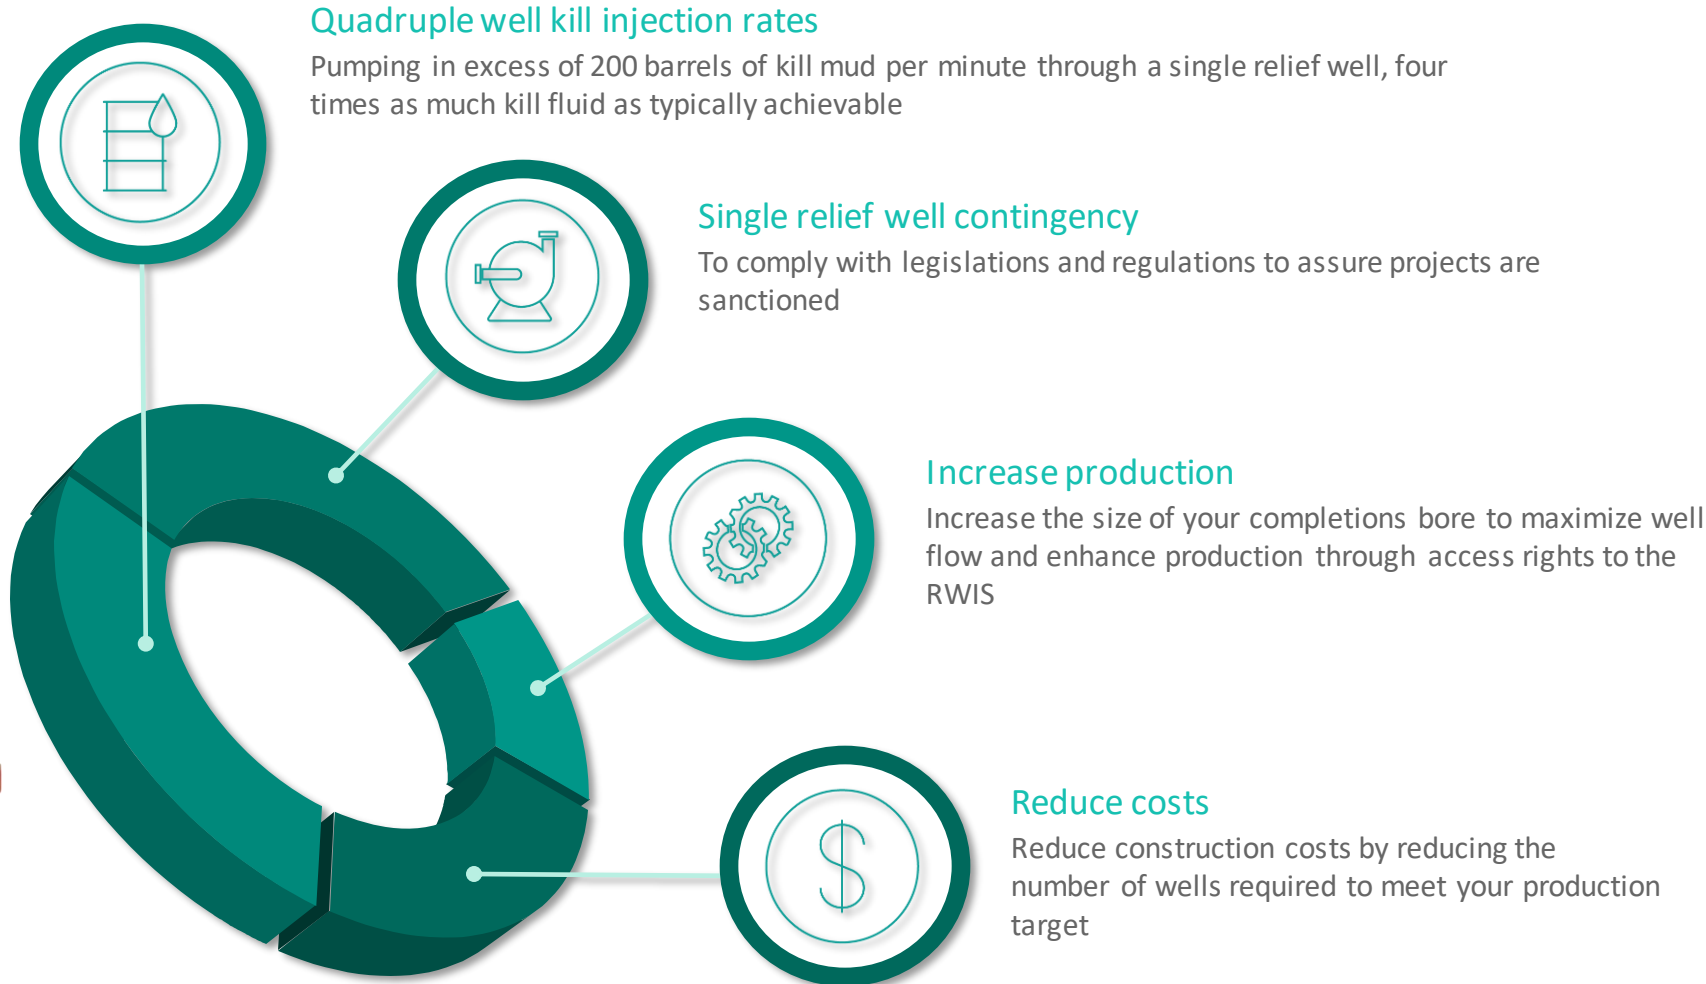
Quadruple well kill injection rates
Pumping in excess of 200 barrels of kill mud per minute through a single relief well, four times as much kill fluid as typically achievable

Single relief well contingency
To comply with legislations and regulations to assure projects are sanctioned

Increase production
Increase the size of your completions bore to maximize well flow and enhance production through access rights to the RWIS

Reduce costs
Reduce construction costs by reducing the number of wells required to meet your production target